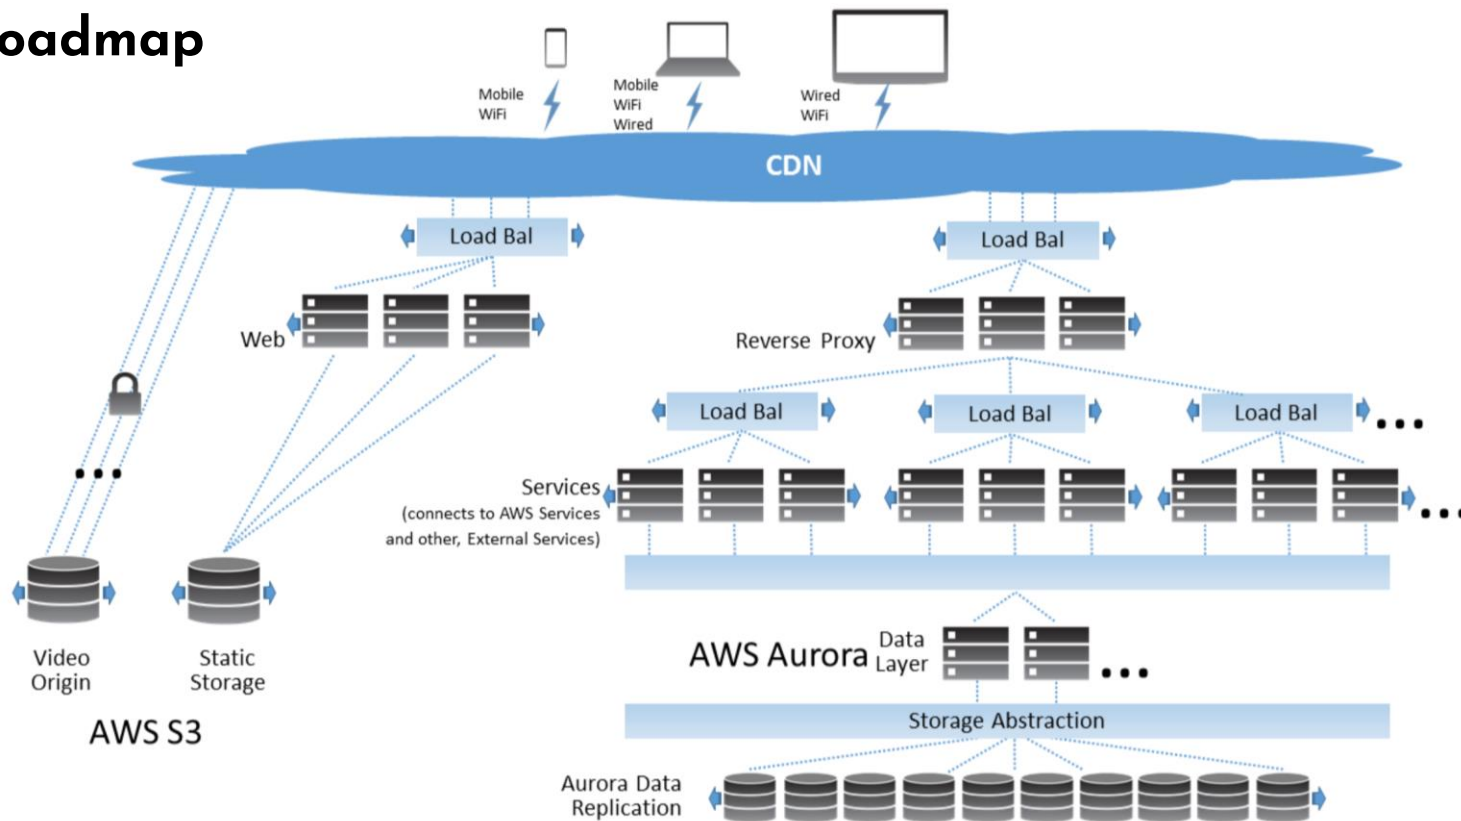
oadmap

Mobile
WiFi

Mobile
WiFi
Wired

Wired
WiFi

CDN

Load Bal

Load Bal

Web

Reverse Proxy

Load Bal

Load Bal

Load Bal

...

...

Services
(connects to AWS Services
and other, External Services)

...

Video
Origin

Static
Storage

AWS S3

AWS Aurora

Data
Layer

...

Storage Abstraction

Aurora Data
Replication